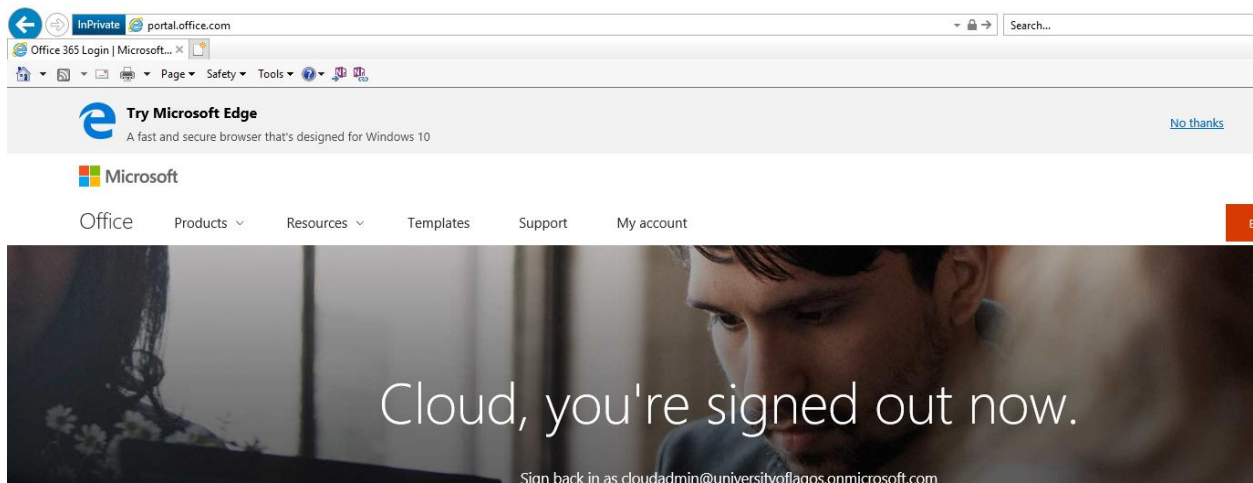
InPrivate portal.office.com

Search...

Office 365 Login | Microsoft... ×

Page ▾ Safety ▾ Tools ▾

Try Microsoft Edge

A fast and secure browser that's designed for Windows 10

No thanks

Microsoft

Office Products ⌄ Resources ⌄ Templates Support My account

Cloud, you're signed out now.

Sign back in as cloudadmin@universityoflagos.onmicrosoft.com